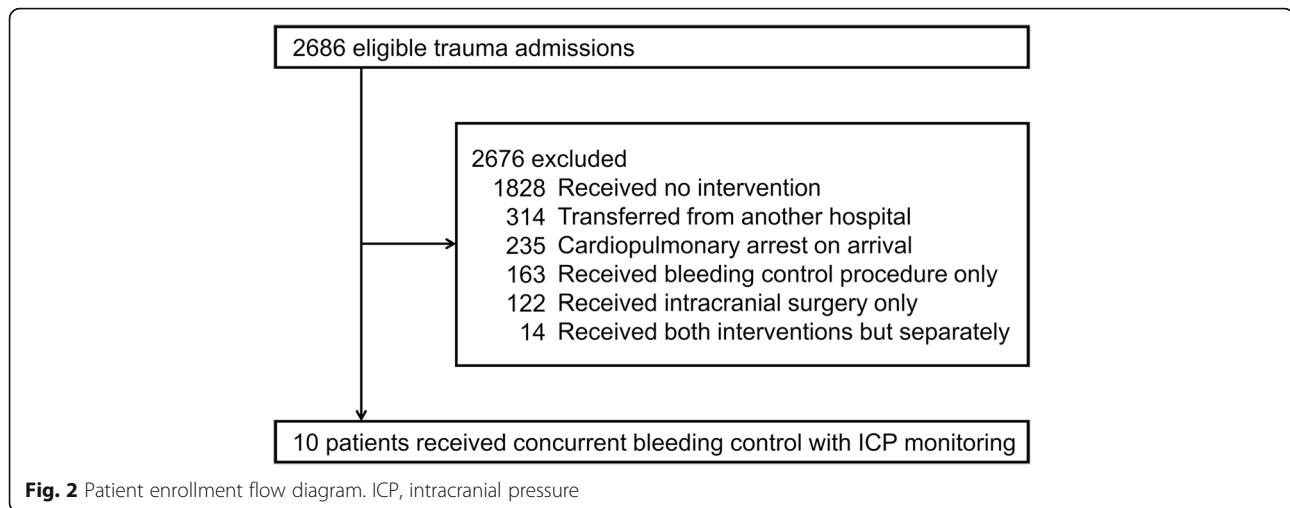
2686 eligible trauma admissions

2676 excluded
1828 Received no intervention
314 Transferred from another hospital
235 Cardiopulmonary arrest on arrival
163 Received bleeding control procedure only
122 Received intracranial surgery only
14 Received both interventions but separately

10 patients received concurrent bleeding control with ICP monitoring

**Fig. 2** Patient enrollment flow diagram. ICP, intracranial pressure